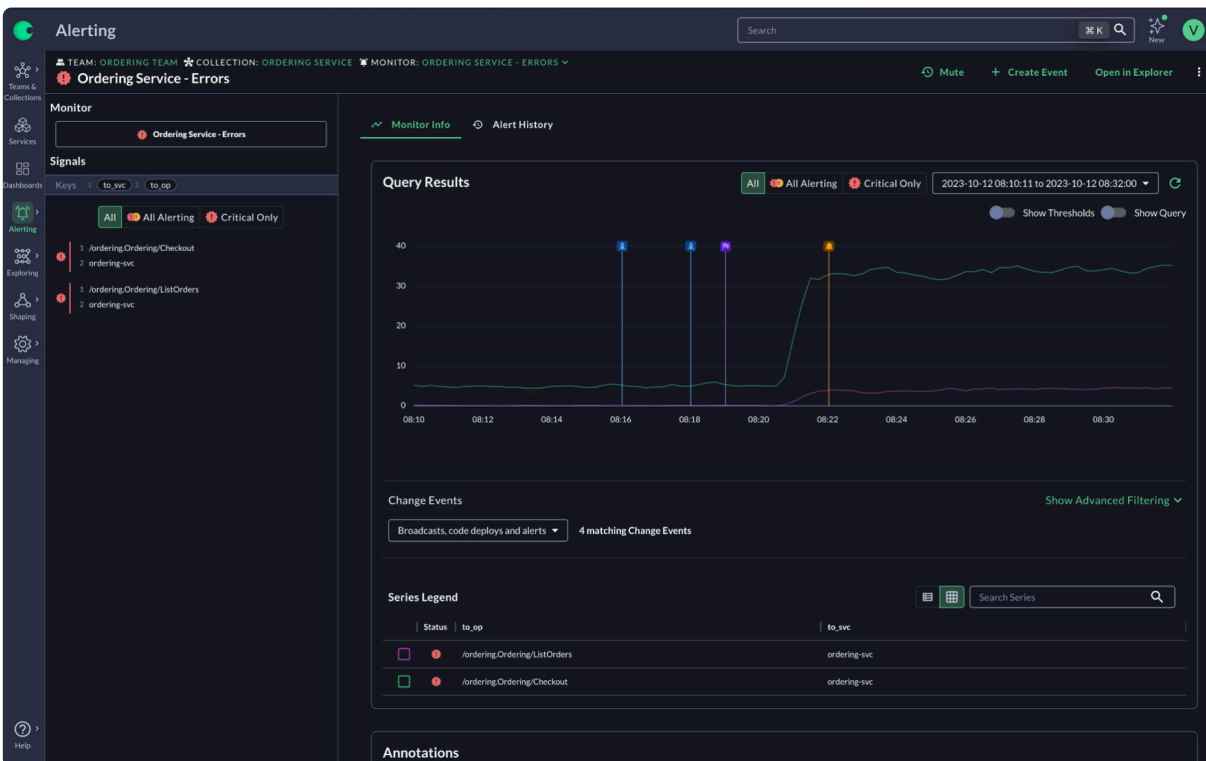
Alerting

Search ⌘K

New V

Teams & Collections

Services

Dashboards

Alerting

Exploring

Shaping

Managing

Help

TEAM: ORDERING TEAM COLLECTION: ORDERING SERVICE MONITOR: ORDERING SERVICE - ERRORS

Ordering Service - Errors

Mute + Create Event Open in Explorer

Monitor

Ordering Service - Errors

Signals

Keys 1 to_svc 2 to_op

All All Alerting Critical Only

1 /ordering.Ordering/Checkout
2 ordering-svc

1 /ordering.Ordering/ListOrders
2 ordering-svc

Monitor Info Alert History

Query Results

All All Alerting Critical Only 2023-10-12 08:10:11 to 2023-10-12 08:32:00

Show Thresholds Show Query

40
30
20
10
0

08:10 08:12 08:14 08:16 08:18 08:20 08:22 08:24 08:26 08:28 08:30

Change Events

Show Advanced Filtering

Broadcasts, code deploys and alerts 4 matching Change Events

Series Legend

Search Series

| | Status | to_op | to_svc |
|---|---|---|---|
| | | /ordering.Ordering/ListOrders | ordering-svc |
| | | /ordering.Ordering/Checkout | ordering-svc |

Annotations